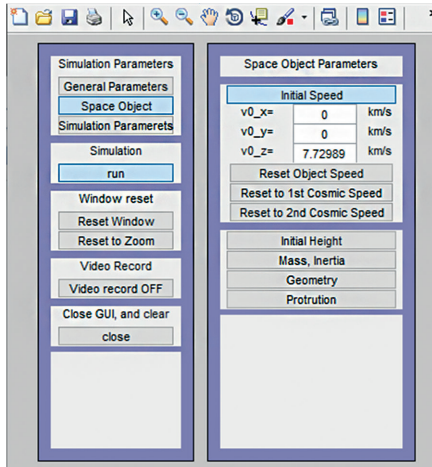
Simulation Parameters
General Parameters
Space Object
Simulation Paramerets

Simulation
run

Window reset
Reset Window
Reset to Zoom

Video Record
Video record OFF

Close GUI, and clear
close

Space Object Parameters
Initial Speed
v0_x= 0 km/s
v0_y= 0 km/s
v0_z= 7.72989 km/s
Reset Object Speed
Reset to 1st Cosmic Speed
Reset to 2nd Cosmic Speed

Initial Height
Mass, Inertia
Geometry
Protrution